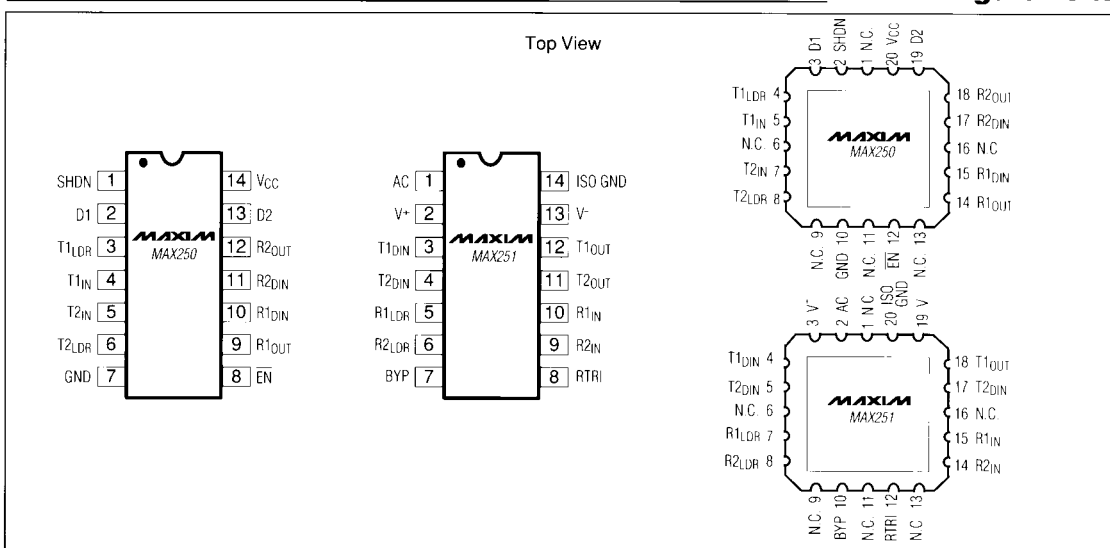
Top View

SHDN 1
D1 2
$T1_{LDR}$ 3
$T1_{IN}$ 4
$T2_{IN}$ 5
$T2_{LDR}$ 6
GND 7
14 $V_{CC}$
13 D2
12 $R2_{OUT}$
11 $R2_{DIN}$
10 $R1_{DIN}$
9 $R1_{OUT}$
8 $\overline{EN}$
MAXIM
MAX250

AC 1
V+ 2
$T1_{DIN}$ 3
$T2_{DIN}$ 4
$R1_{LDR}$ 5
$R2_{LDR}$ 6
BYP 7
14 ISO GND
13 $V^-$
12 $T1_{OUT}$
11 $T2_{OUT}$
10 $R1_{IN}$
9 $R2_{IN}$
8 RTRI
MAXIM
MAX251

3 D1
2 SHDN
1 N.C.
20 $V_{CC}$
19 D2
$T1_{LDR}$ 4
$T1_{IN}$ 5
N.C. 6
$T2_{IN}$ 7
$T2_{LDR}$ 8
18 $R2_{OUT}$
17 $R2_{DIN}$
16 N.C.
15 $R1_{DIN}$
14 $R1_{OUT}$
N.C. 9
GND 10
N.C. 11
$\overline{EN}$ 12
N.C. 13
MAXIM
MAX250

3 $V^-$
2 AC
1 N.C.
20 ISO GND
19 V
$T1_{DIN}$ 4
$T2_{DIN}$ 5
N.C. 6
$R1_{LDR}$ 7
$R2_{LDR}$ 8
18 $T1_{OUT}$
17 $T2_{DIN}$
16 N.C.
15 $R1_{IN}$
14 $R2_{IN}$
N.C. 9
BYP 10
N.C. 11
RTRI 12
N.C. 13
MAXIM
MAX251